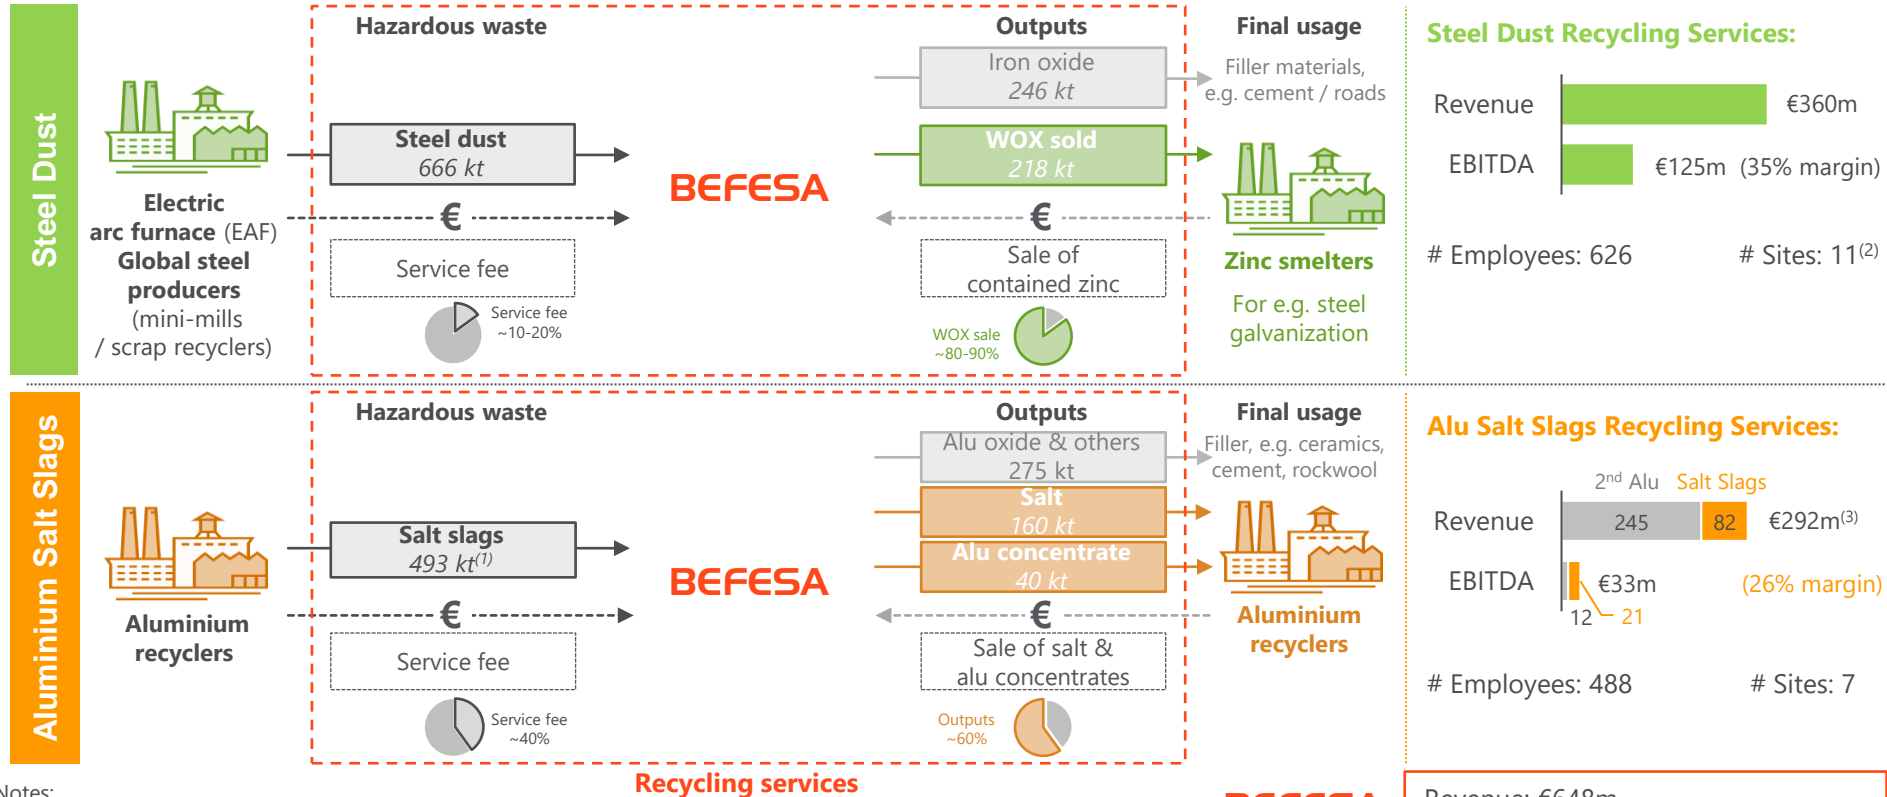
Steel Dust

Electric arc furnace (EAF) Global steel producers (mini-mills / scrap recyclers)

Hazardous waste

Steel dust
666 kt

€

Service fee

Service fee ~10-20%

BEFESA

Outputs

Iron oxide
246 kt

WOX sold
218 kt

€

Sale of contained zinc

WOX sale ~80-90%

Final usage

Filler materials, e.g. cement / roads

Zinc smelters

For e.g. steel galvanization

Steel Dust Recycling Services:

| | | |
|---|---|---|
| Revenue | | €360m |
| EBITDA | | €125m (35% margin) |

# Employees: 626 # Sites: 11$^{(2)}$

Aluminium Salt Slags

Aluminium recyclers

Hazardous waste

Salt slags
493 kt$^{(1)}$

€

Service fee

Service fee ~40%

BEFESA

Outputs

Alu oxide & others
275 kt

Salt
160 kt

Alu concentrate
40 kt

€

Sale of salt & alu concentrates

Outputs ~60%

Final usage

Filler, e.g. ceramics, cement, rockwool

Aluminium recyclers

Alu Salt Slags Recycling Services:

2$^{nd}$ Alu Salt Slags

| | | | |
|---|---|---|---|
| Revenue | 245 | 82 | €292m$^{(3)}$ |
| EBITDA | 12 | 21 | €33m (26% margin) |

# Employees: 488 # Sites: 7

Notes:

Recycling services

Revenue: €648m